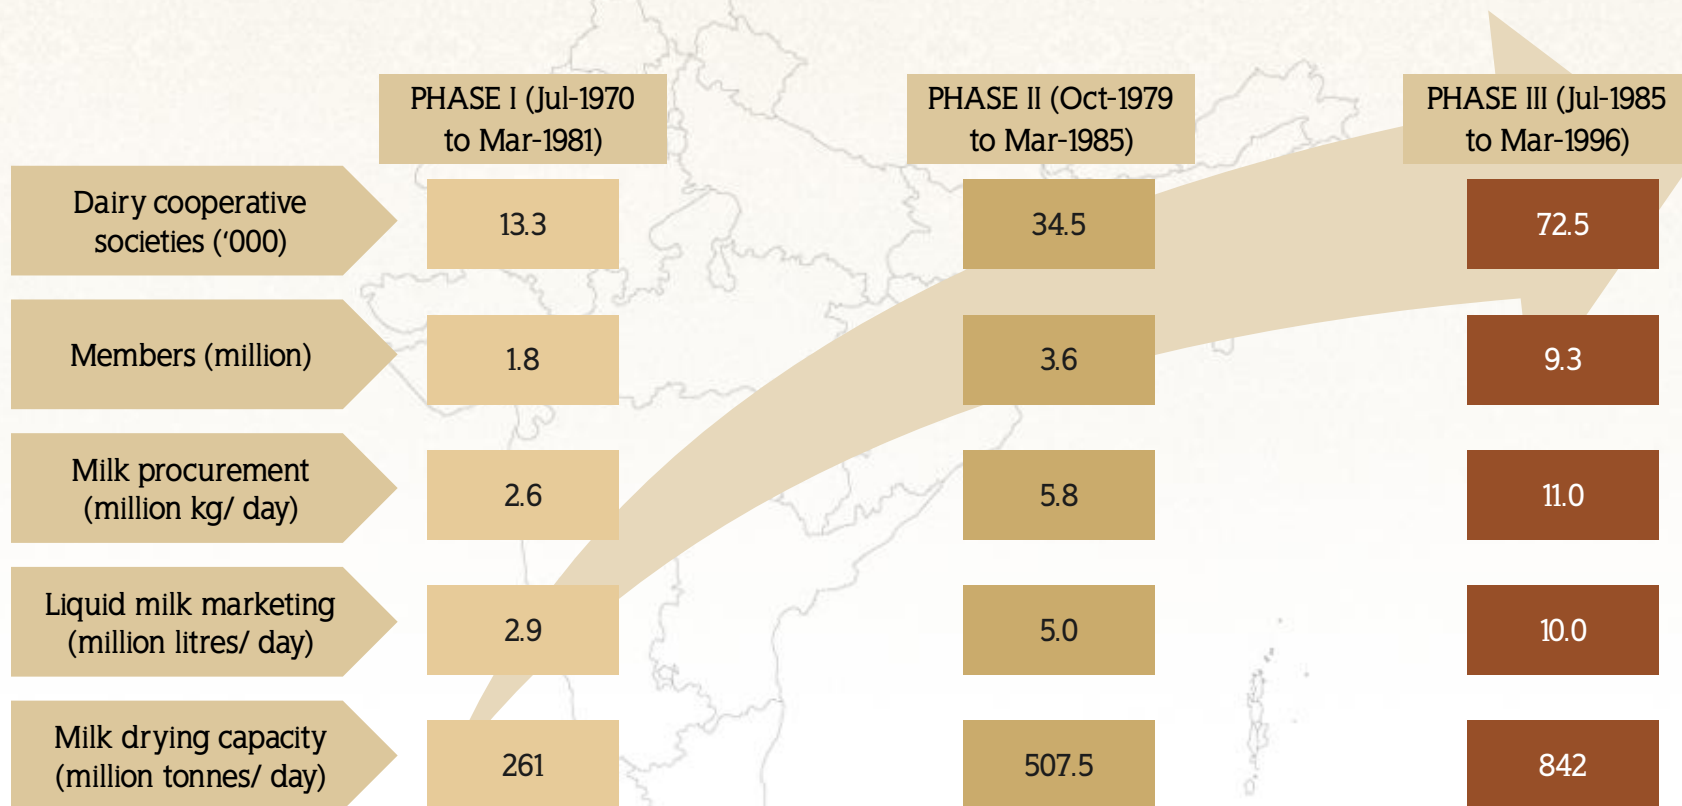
|  | PHASE I (Jul-1970 to Mar-1981) | PHASE II (Oct-1979 to Mar-1985) | PHASE III (Jul-1985 to Mar-1996) |
|---|---|---|---|
| Dairy cooperative societies ('000) | 13.3 | 34.5 | 72.5 |
| Members (million) | 1.8 | 3.6 | 9.3 |
| Milk procurement (million kg/ day) | 2.6 | 5.8 | 11.0 |
| Liquid milk marketing (million litres/ day) | 2.9 | 5.0 | 10.0 |
| Milk drying capacity (million tonnes/ day) | 261 | 507.5 | 842 |